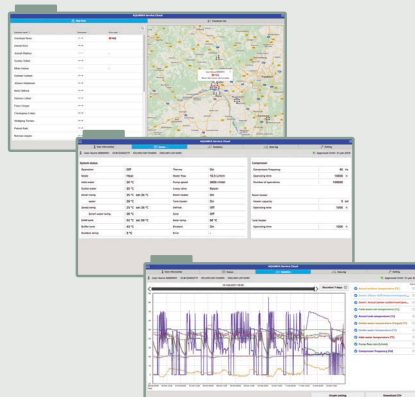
HALIMEH Service Cloud

Map View

Favoured List

HALIMEH Service Cloud

Status

Statistics

Alarm log

Setting

System status

Operation | Off
Mode | Heat
Compressor

Compressor Frequency | 60 Hz
Operating time | 12000 h
Number of operations | 120000

Water heater

Water capacity | 0 kW
Operating time | 12000 h

Tank heater

Operating time | 12000 h

HALIMEH Service Cloud

Statistics

Alarm log

Setting

Resolution 7 days

Compressor Frequency [Hz]